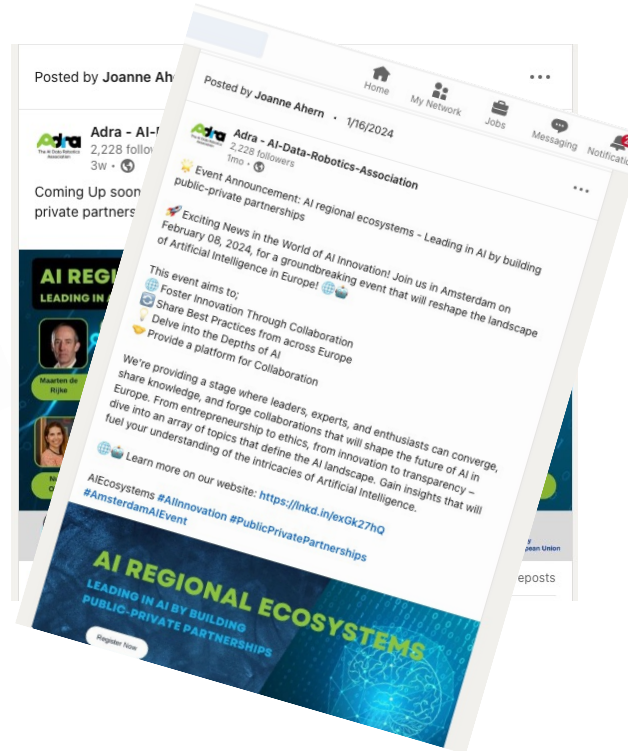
Posted by Joanne Ahe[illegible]

Adra - AI-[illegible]
2,228 follow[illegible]
3w •

Coming Up soon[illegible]
private partners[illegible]

AI REGI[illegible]
LEADING IN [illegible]

Maarten de Rijke

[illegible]

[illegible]eposts

Posted by Joanne Ahern • 1/16/2024

Home
My Network
Jobs
Messaging
Notificati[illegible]

Adra - AI-Data-Robotics-Association
2,228 followers
1mo •

Event Announcement: AI regional ecosystems - Leading in AI by building public-private partnerships

Exciting News in the World of AI Innovation! Join us in Amsterdam on February 08, 2024, for a groundbreaking event that will reshape the landscape of Artificial Intelligence in Europe!

This event aims to;
Foster Innovation Through Collaboration
Share Best Practices from across Europe
Delve into the Depths of AI
Provide a platform for Collaboration

We're providing a stage where leaders, experts, and enthusiasts can converge, share knowledge, and forge collaborations that will shape the future of AI in Europe. From entrepreneurship to ethics, from innovation to transparency – dive into an array of topics that define the AI landscape. Gain insights that will fuel your understanding of the intricacies of Artificial Intelligence.

Learn more on our website: https://lnkd.in/exGk27hQ

AIEcosystems #AIInnovation #PublicPrivatePartnerships #AmsterdamAIEvent

AI REGIONAL ECOSYSTEMS
LEADING IN AI BY BUILDING PUBLIC-PRIVATE PARTNERSHIPS
Register Now
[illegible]pean Union